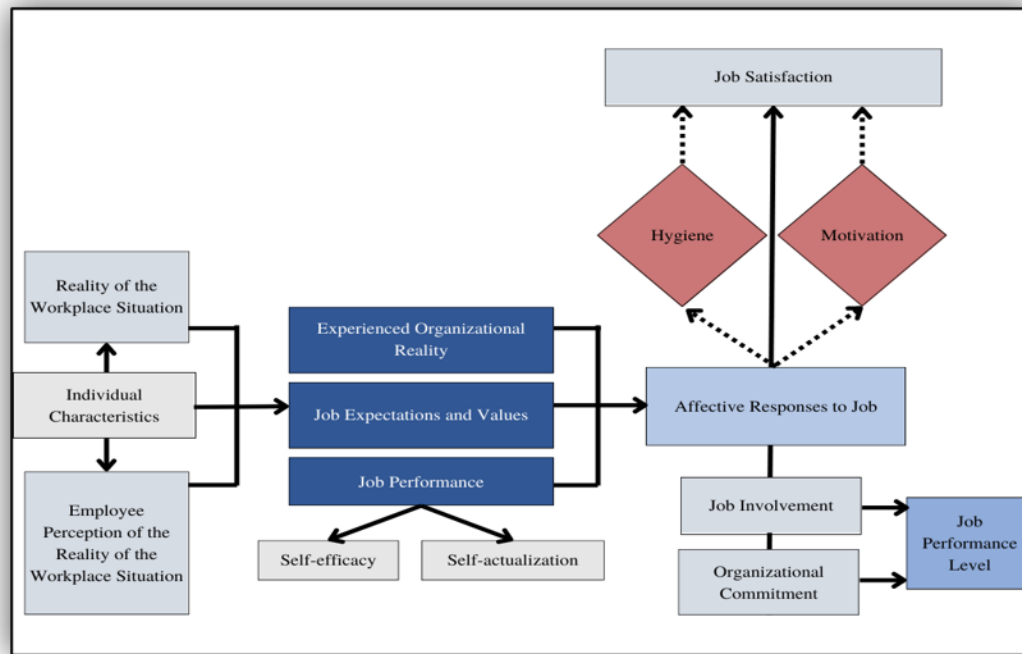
Job Satisfaction

Hygiene

Motivation

Reality of the Workplace Situation

Individual Characteristics

Employee Perception of the Reality of the Workplace Situation

Experienced Organizational Reality

Job Expectations and Values

Job Performance

Self-efficacy

Self-actualization

Affective Responses to Job

Job Involvement

Organizational Commitment

Job Performance Level